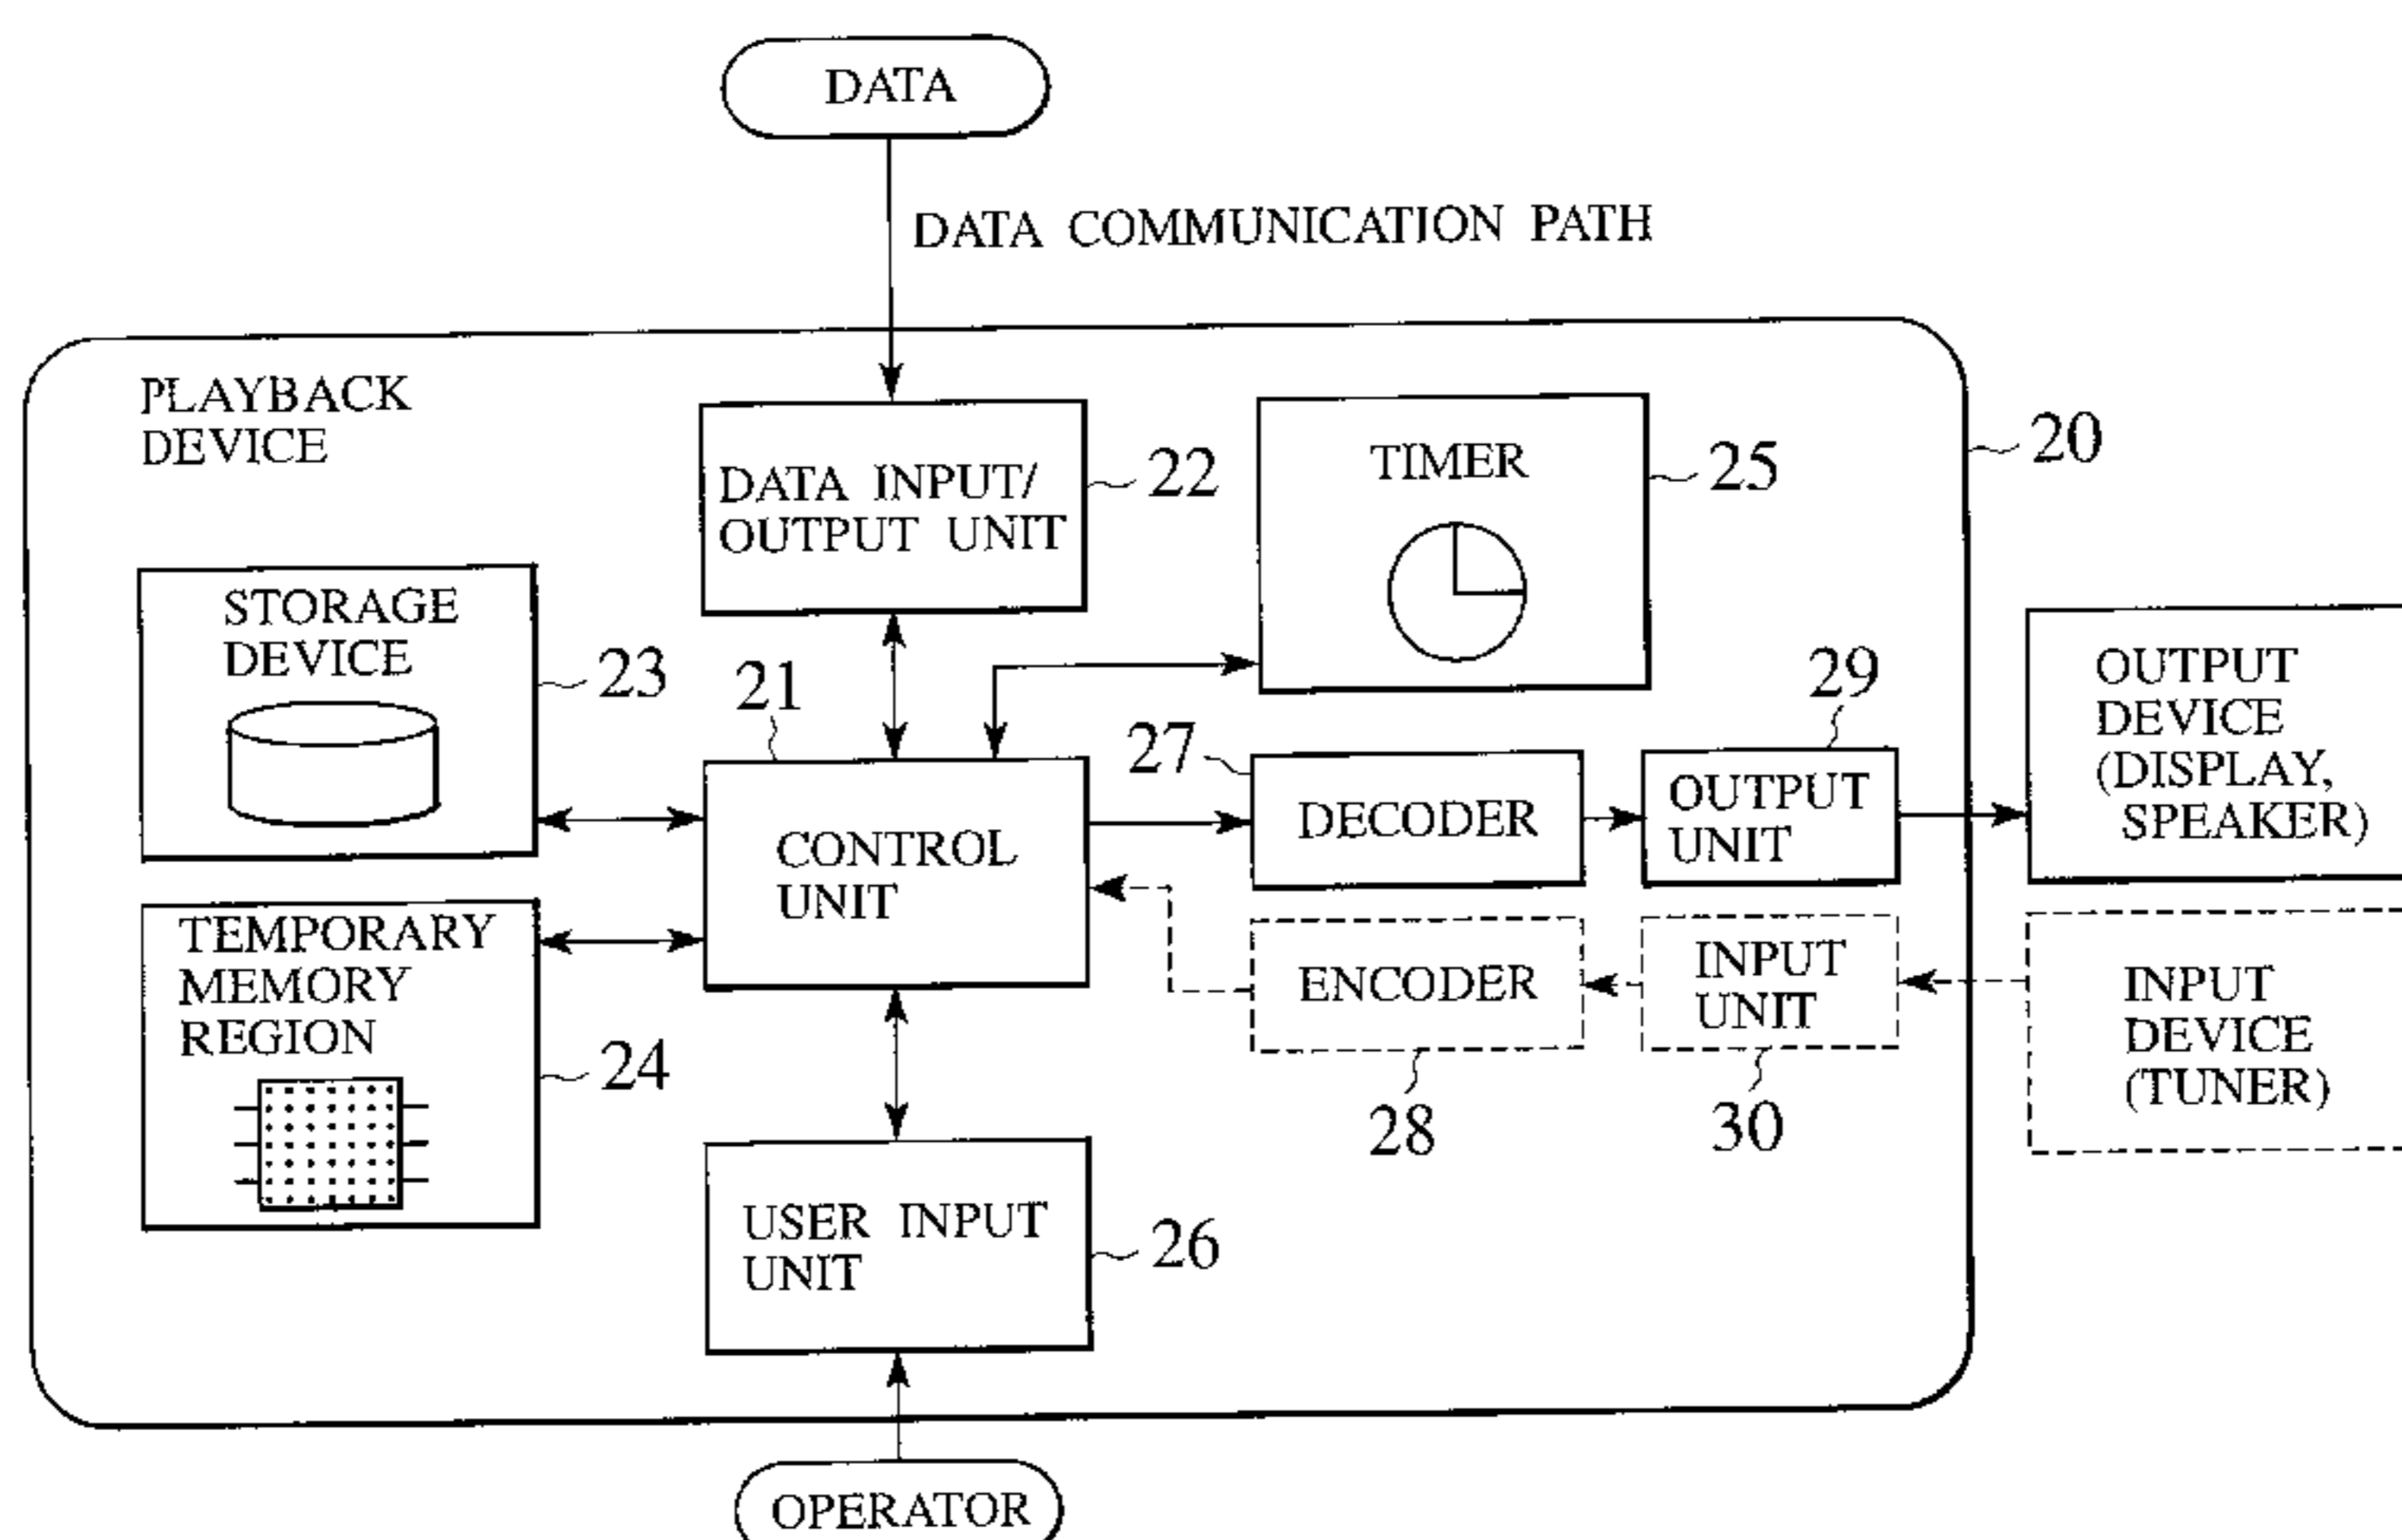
DATA

DATA COMMUNICATION PATH

PLAYBACK DEVICE

DATA INPUT/ OUTPUT UNIT

22

TIMER

25

20

STORAGE DEVICE

23

21

29

OUTPUT DEVICE (DISPLAY, SPEAKER)

27

CONTROL UNIT

DECODER

OUTPUT UNIT

TEMPORARY MEMORY REGION

ENCODER

INPUT UNIT

INPUT DEVICE (TUNER)

24

28

30

USER INPUT UNIT

26

OPERATOR